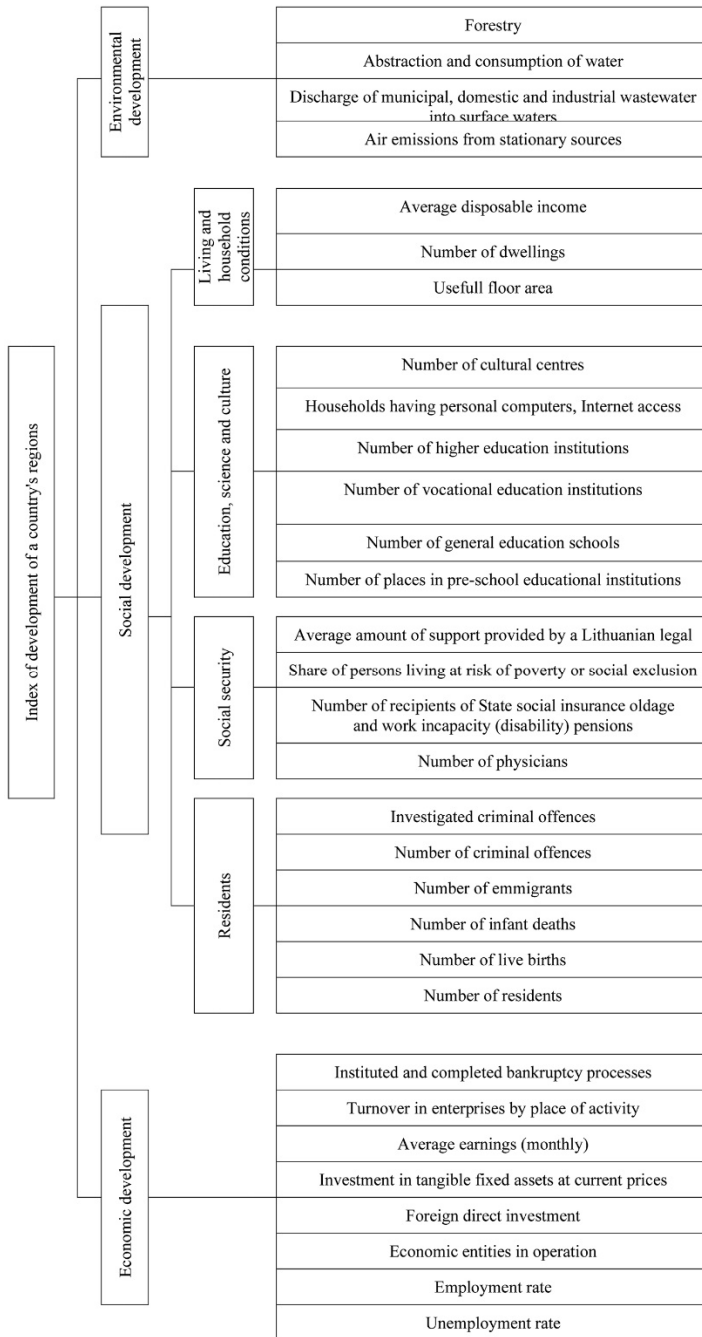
Index of development of a country's regions

Environmental development

Forestry

Abstraction and consumption of water

Discharge of municipal, domestic and industrial wastewater into surface waters

Air emissions from stationary sources

Social development

Living and household conditions

Average disposable income

Number of dwellings

Usefull floor area

Education, science and culture

Number of cultural centres

Households having personal computers, Internet access

Number of higher education institutions

Number of vocational education institutions

Number of general education schools

Number of places in pre-school educational institutions

Social security

Average amount of support provided by a Lithuanian legal

Share of persons living at risk of poverty or social exclusion

Number of recipients of State social insurance oldage and work incapacity (disability) pensions

Number of physicians

Residents

Investigated criminal offences

Number of criminal offences

Number of emmigrants

Number of infant deaths

Number of live births

Number of residents

Economic development

Instituted and completed bankruptcy processes

Turnover in enterprises by place of activity

Average earnings (monthly)

Investment in tangible fixed assets at current prices

Foreign direct investment

Economic entities in operation

Employment rate

Unemployment rate